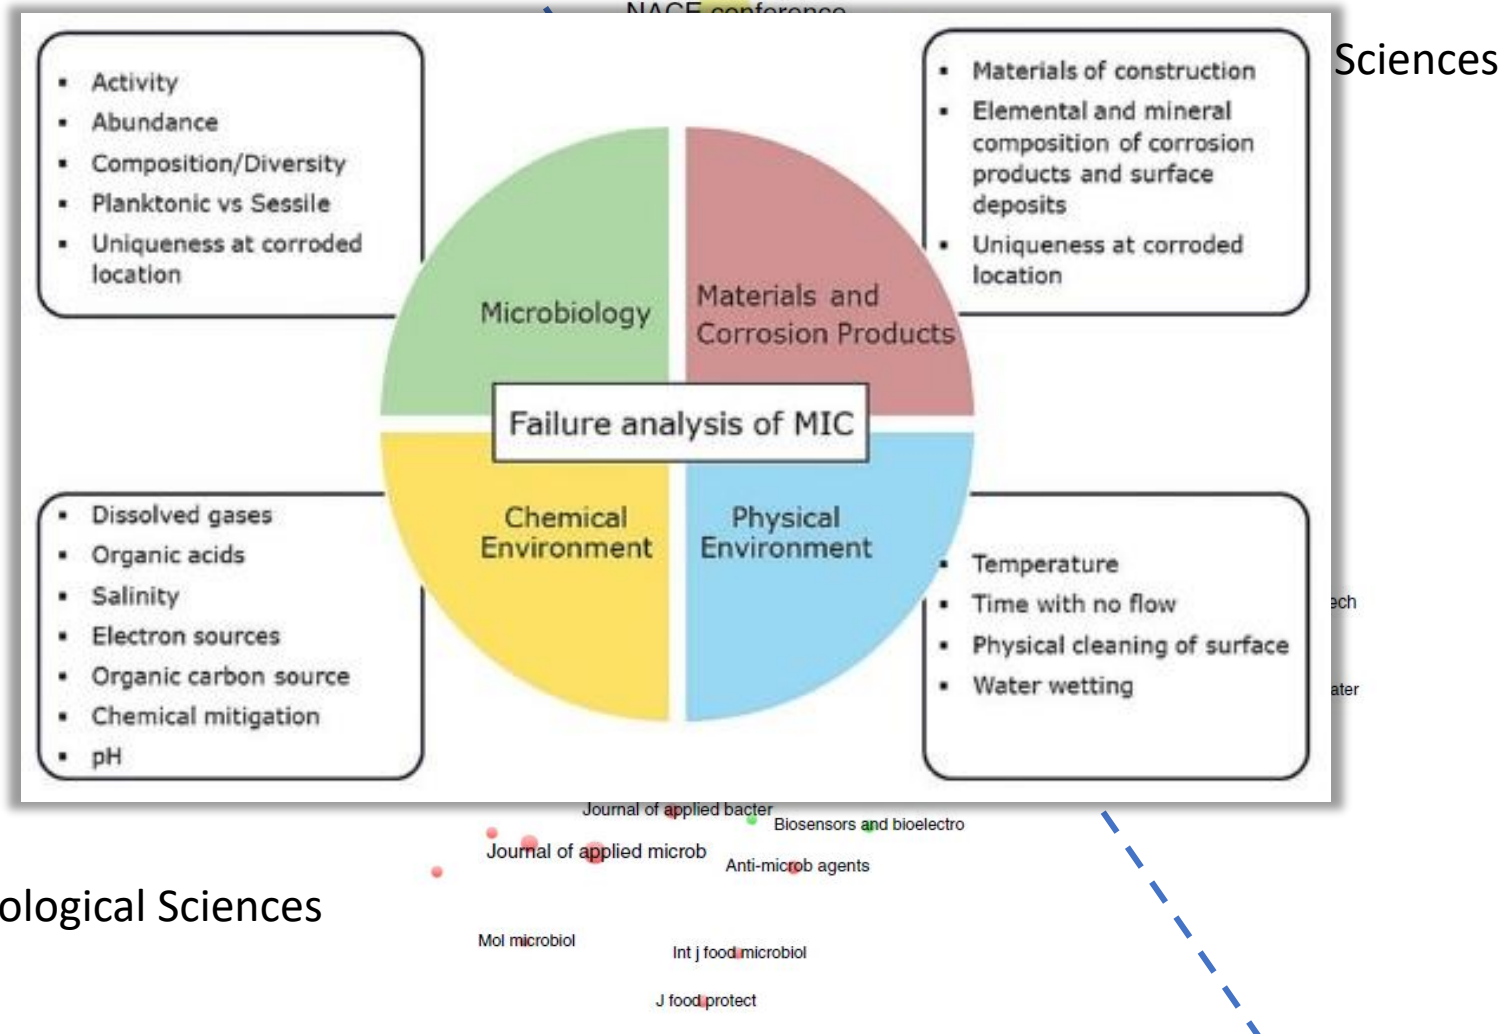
NACE conference

Sciences

- Activity
- Abundance
- Composition/Diversity
- Planktonic vs Sessile
- Uniqueness at corroded location

- Materials of construction
- Elemental and mineral composition of corrosion products and surface deposits
- Uniqueness at corroded location

Microbiology

Materials and Corrosion Products

Failure analysis of MIC

Chemical Environment

Physical Environment

- Dissolved gases
- Organic acids
- Salinity
- Electron sources
- Organic carbon source
- Chemical mitigation
- pH

- Temperature
- Time with no flow
- Physical cleaning of surface
- Water wetting

ech

ater

Journal of applied bacter

Biosensors and bioelectro

Journal of applied microb

Anti-microb agents

ological Sciences

Mol microbiol

Int j food microbiol

J food protect